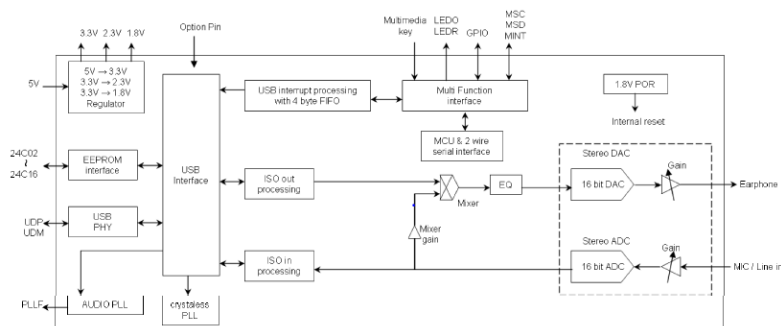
3.3V 2.3V 1.8V

Option Pin

Multimedia key

LEDO LEDR

GPIO

MSC MSD MINT

5V

5V → 3.3V
3.3V → 2.3V
3.3V → 1.8V
Regulator

USB interrupt processing with 4 byte FIFO

Multi Function interface

1.8V POR

Internal reset

MCU & 2 wire serial interface

24C02 ~ 24C16

EEPROM interface

USB Interface

ISO out processing

Mixer

EQ

Stereo DAC

16 bit DAC

Gain

Earphone

UDP UDM

USB PHY

Mixer gain

Stereo ADC

Gain

ISO in processing

16 bit ADC

MIC / Line in

PLLF

AUDIO PLL

crystalless PLL